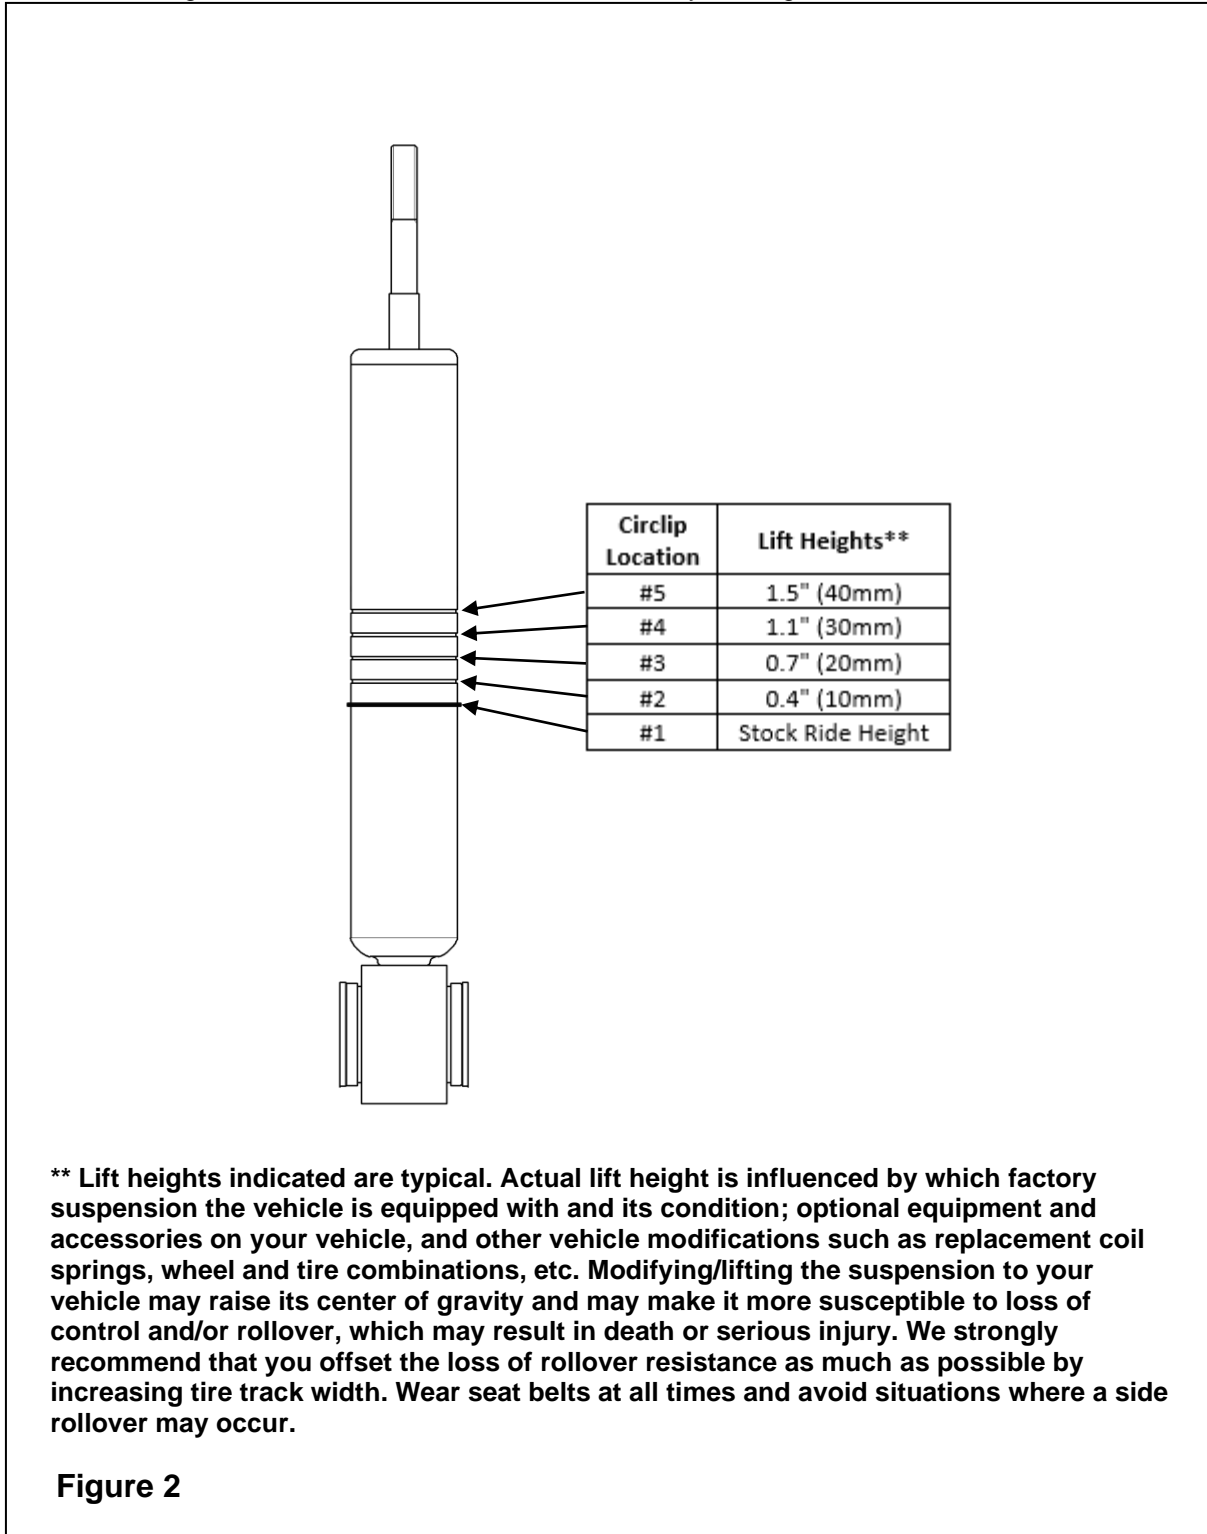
| Circlip Location | Lift Heights** |
|---|---|
| #5 | 1.5" (40mm) |
| #4 | 1.1" (30mm) |
| #3 | 0.7" (20mm) |
| #2 | 0.4" (10mm) |
| #1 | Stock Ride Height |

** Lift heights indicated are typical. Actual lift height is influenced by which factory suspension the vehicle is equipped with and its condition; optional equipment and accessories on your vehicle, and other vehicle modifications such as replacement coil springs, wheel and tire combinations, etc. Modifying/lifting the suspension to your vehicle may raise its center of gravity and may make it more susceptible to loss of control and/or rollover, which may result in death or serious injury. We strongly recommend that you offset the loss of rollover resistance as much as possible by increasing tire track width. Wear seat belts at all times and avoid situations where a side rollover may occur.

Figure 2